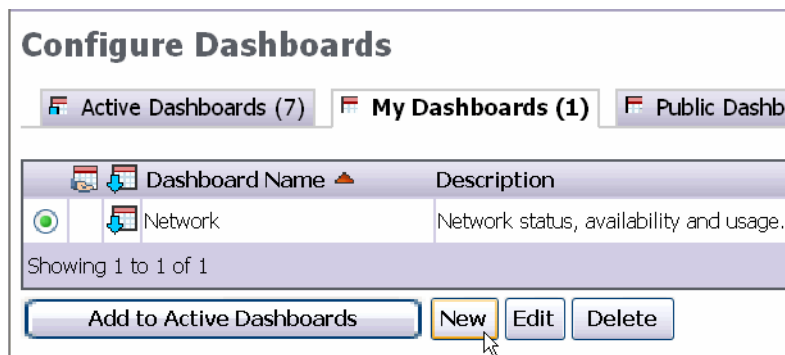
Configure Dashboards

Active Dashboards (7) | My Dashboards (1) | Public Dashb

| | | Dashboard Name | Description |
|---|---|---|---|
| | | Network | Network status, availability and usage. |

Showing 1 to 1 of 1

Add to Active Dashboards | New | Edit | Delete